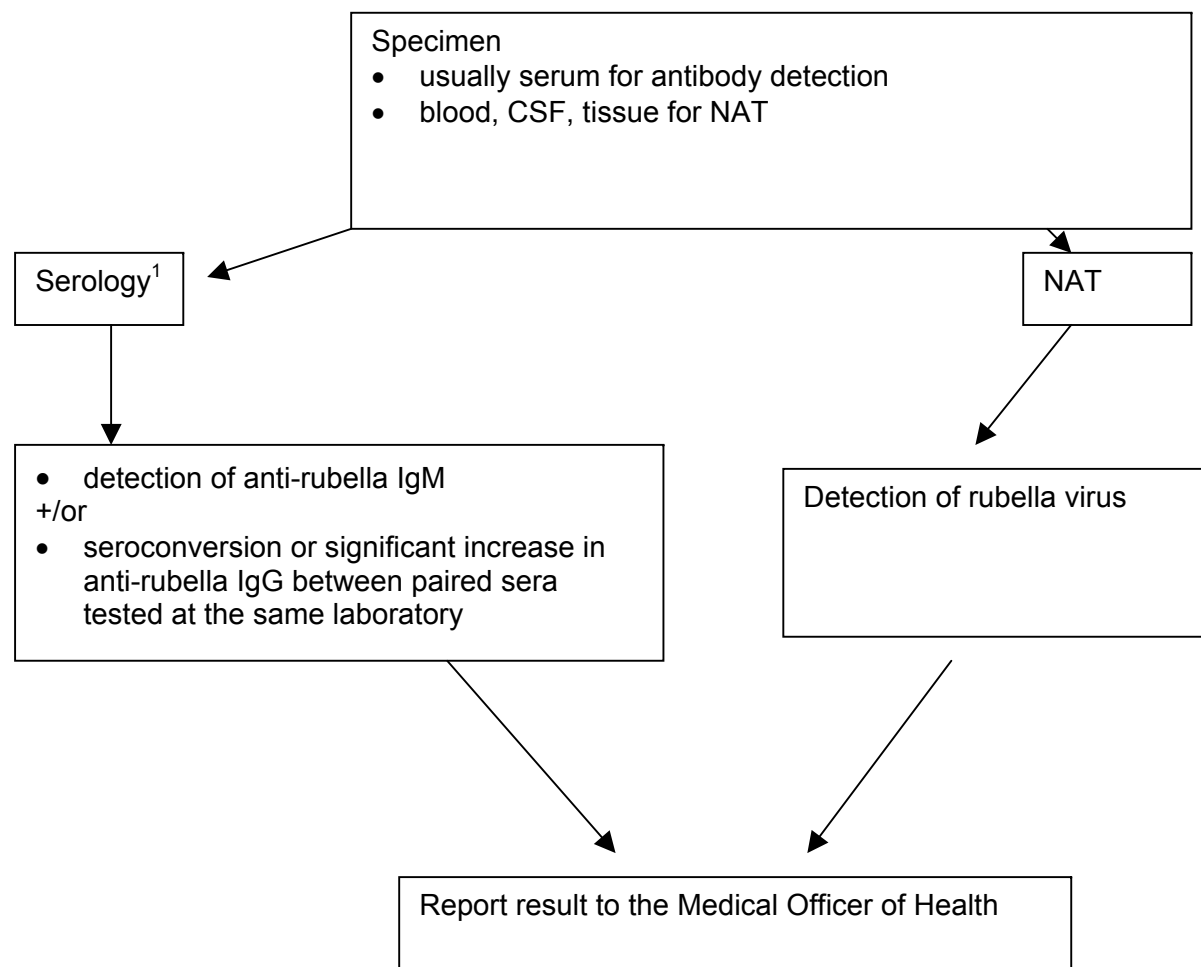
Specimen
• usually serum for antibody detection
• blood, CSF, tissue for NAT

Serology$^1$

NAT

• detection of anti-rubella IgM
+/or
• seroconversion or significant increase in anti-rubella IgG between paired sera tested at the same laboratory

Detection of rubella virus

Report result to the Medical Officer of Health